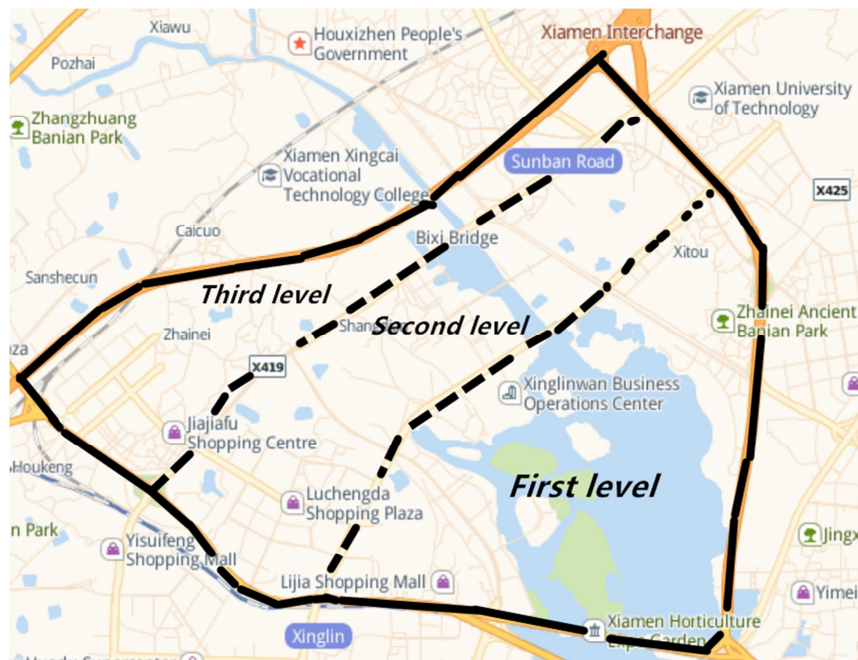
Xiawu
Houxizhen People's Government
Xiamen Interchange
Pozhai
Xiamen University of Technology
Zhangzhuang Banian Park
Sunban Road
Xiamen Xingcai Vocational Technology College
X425
Caicuo
Bixi Bridge
Xitou
Sanshecun
Third level
Zhainei Ancient Banian Park
Shan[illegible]
Second level
Zhainei
aza
X419
Xinglinwan Business Operations Center
Jiajiafu Shopping Centre
Houkeng
First level
Luchengda Shopping Plaza
n Park
Yisuifeng Shopping Mall
Jingx
Lijia Shopping Mall
Yimei
Xiamen Horticulture Expo Garden
Xinglin
Huadu Supermarket